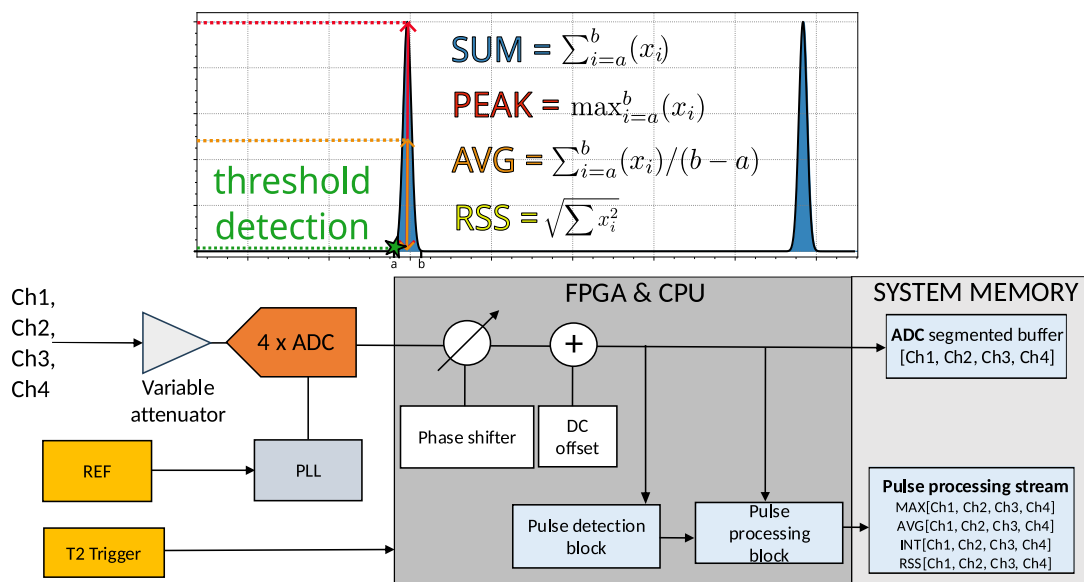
SUM = $\sum_{i=a}^{b}(x_i)$

PEAK = $\max_{i=a}^{b}(x_i)$

AVG = $\sum_{i=a}^{b}(x_i)/(b-a)$

RSS = $\sqrt{\sum x_i^2}$

threshold detection

a b

Ch1, Ch2, Ch3, Ch4

Variable attenuator

4 x ADC

REF

PLL

T2 Trigger

FPGA & CPU

Phase shifter

DC offset

Pulse detection block

Pulse processing block

SYSTEM MEMORY

**ADC** segmented buffer [Ch1, Ch2, Ch3, Ch4]

**Pulse processing stream**
MAX[Ch1, Ch2, Ch3, Ch4]
AVG[Ch1, Ch2, Ch3, Ch4]
INT[Ch1, Ch2, Ch3, Ch4]
RSS[Ch1, Ch2, Ch3, Ch4]